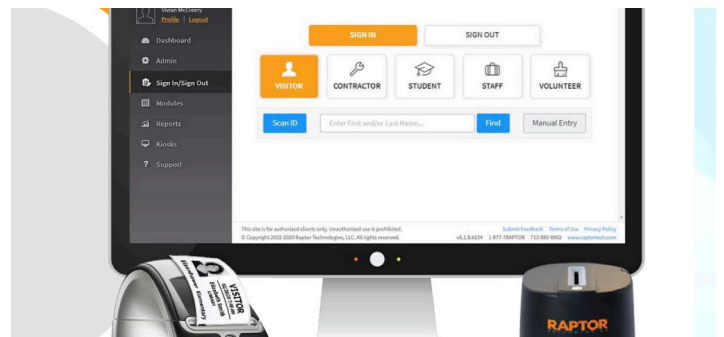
Vivian McCreery
Profile | Logout

Dashboard
Admin
Sign In/Sign Out
Modules
Reports
Kiosks
Support

SIGN IN
SIGN OUT

VISITOR
CONTRACTOR
STUDENT
STAFF
VOLUNTEER

Scan ID
Enter First and/or Last Name...
Find
Manual Entry

This site is for authorized clients only. Unauthorized use is prohibited.
© Copyright 2002-2020 Raptor Technologies, LLC. All rights reserved.
Submit Feedback Terms of Use Privacy Policy
v6.1.8.6334 1-877-7RAPTOR 713-880-8902 www.raptortech.com

VISITOR
Elizabeth Smith
Elementary

RAPTOR